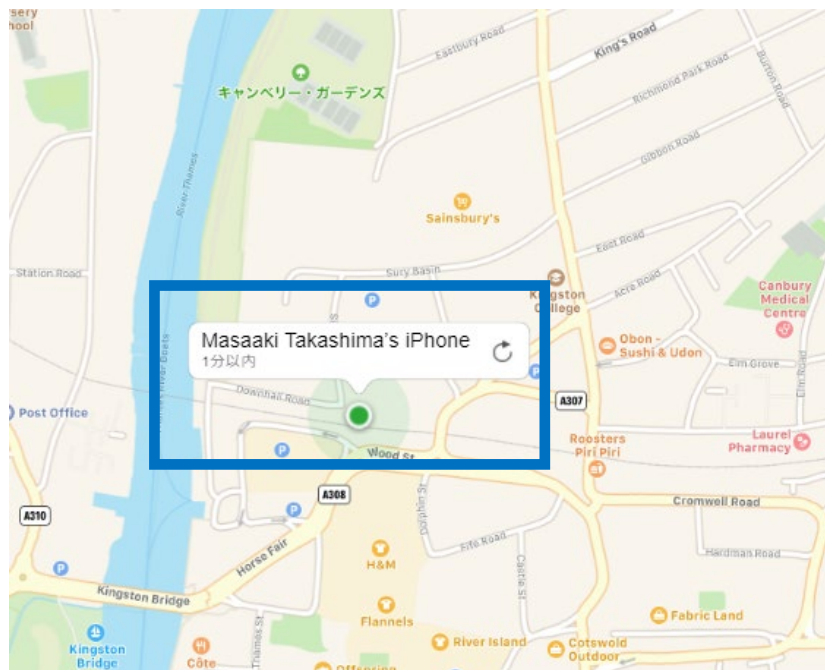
sery
hool

Eastbury Road
King's Road
キャンベリー・ガーデンズ
Richmond Park Road
Burton Road
River Thames
Gibbon Road
Sainsbury's
East Road
Station Road
Sury Basin
Kingston College
Acre Road
Canbury Medical Centre
Masaaki Takashima's iPhone
1分以内
Obon - Sushi & Udon
Elm Grove
Downhall Road
A307
Post Office
Wood St
Roosters Piri Piri
Laurel Pharmacy
A308
Cromwell Road
A310
Dolphin St
Fife Road
Castle St
Hardman Road
Horse Fair
H&M
Kingston Bridge
Flannels
Fabric Land
Kingston Bridge
River Island
Cotswold Outdoor
Côte
Thames St
Offspring